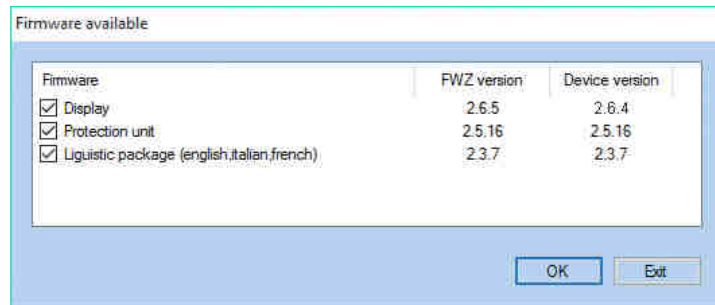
Firmware available

| Firmware | FWZ version | Device version |
|---|---|---|
| Display | 2.6.5 | 2.6.4 |
| Protection unit | 2.5.16 | 2.5.16 |
| Liguistic package (english,italian,french) | 2.3.7 | 2.3.7 |

OK
Exit